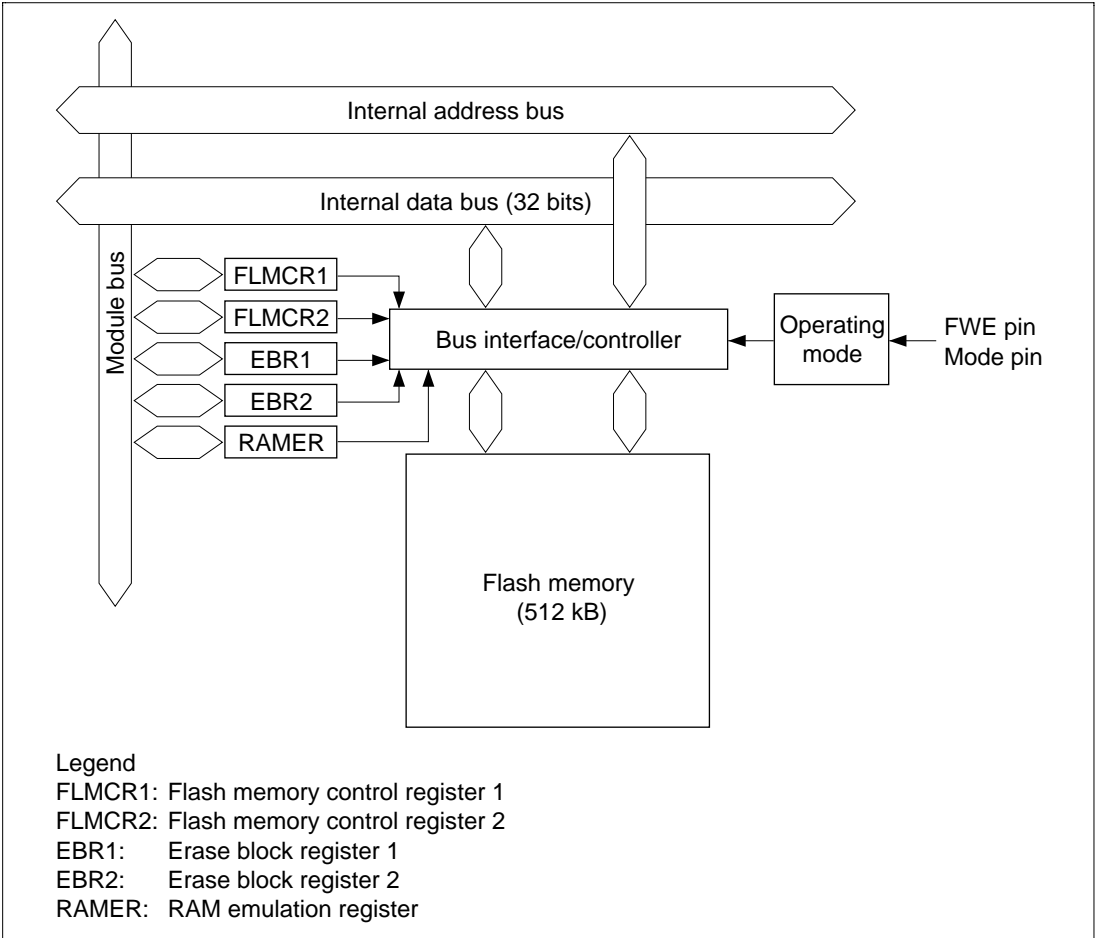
Internal address bus

Internal data bus (32 bits)

Module bus

FLMCR1

FLMCR2

EBR1

EBR2

RAMER

Bus interface/controller

Operating mode

FWE pin
Mode pin

Flash memory
(512 kB)

Legend
FLMCR1: Flash memory control register 1
FLMCR2: Flash memory control register 2
EBR1: Erase block register 1
EBR2: Erase block register 2
RAMER: RAM emulation register